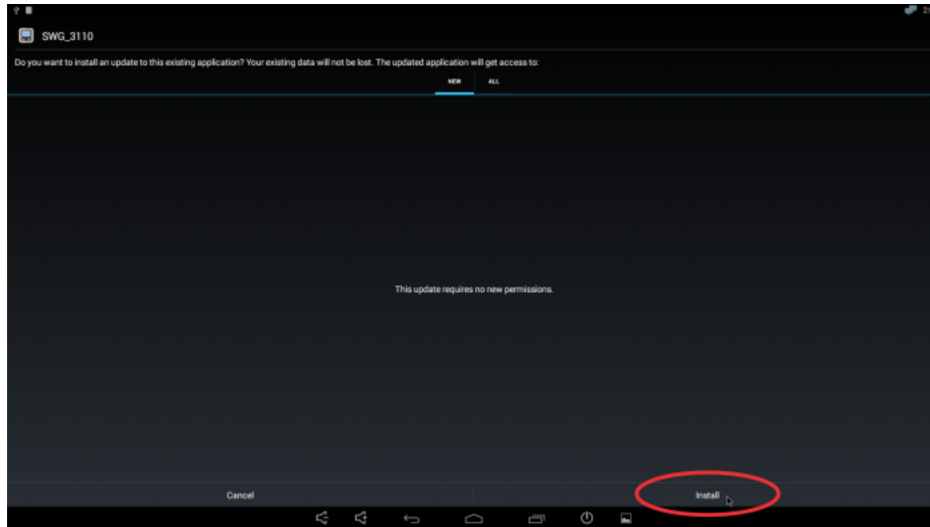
SWG_3110

Do you want to install an update to this existing application? Your existing data will not be lost. The updated application will get access to:

NEW ALL

This update requires no new permissions.

Cancel

Install